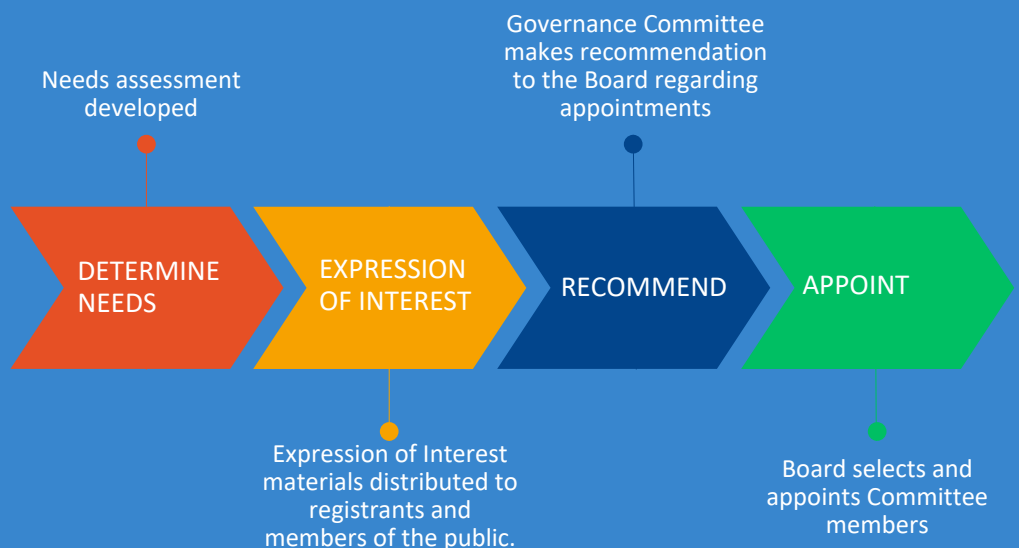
Needs assessment developed

Governance Committee makes recommendation to the Board regarding appointments

DETERMINE NEEDS

EXPRESSION OF INTEREST

RECOMMEND

APPOINT

Expression of Interest materials distributed to registrants and members of the public.

Board selects and appoints Committee members